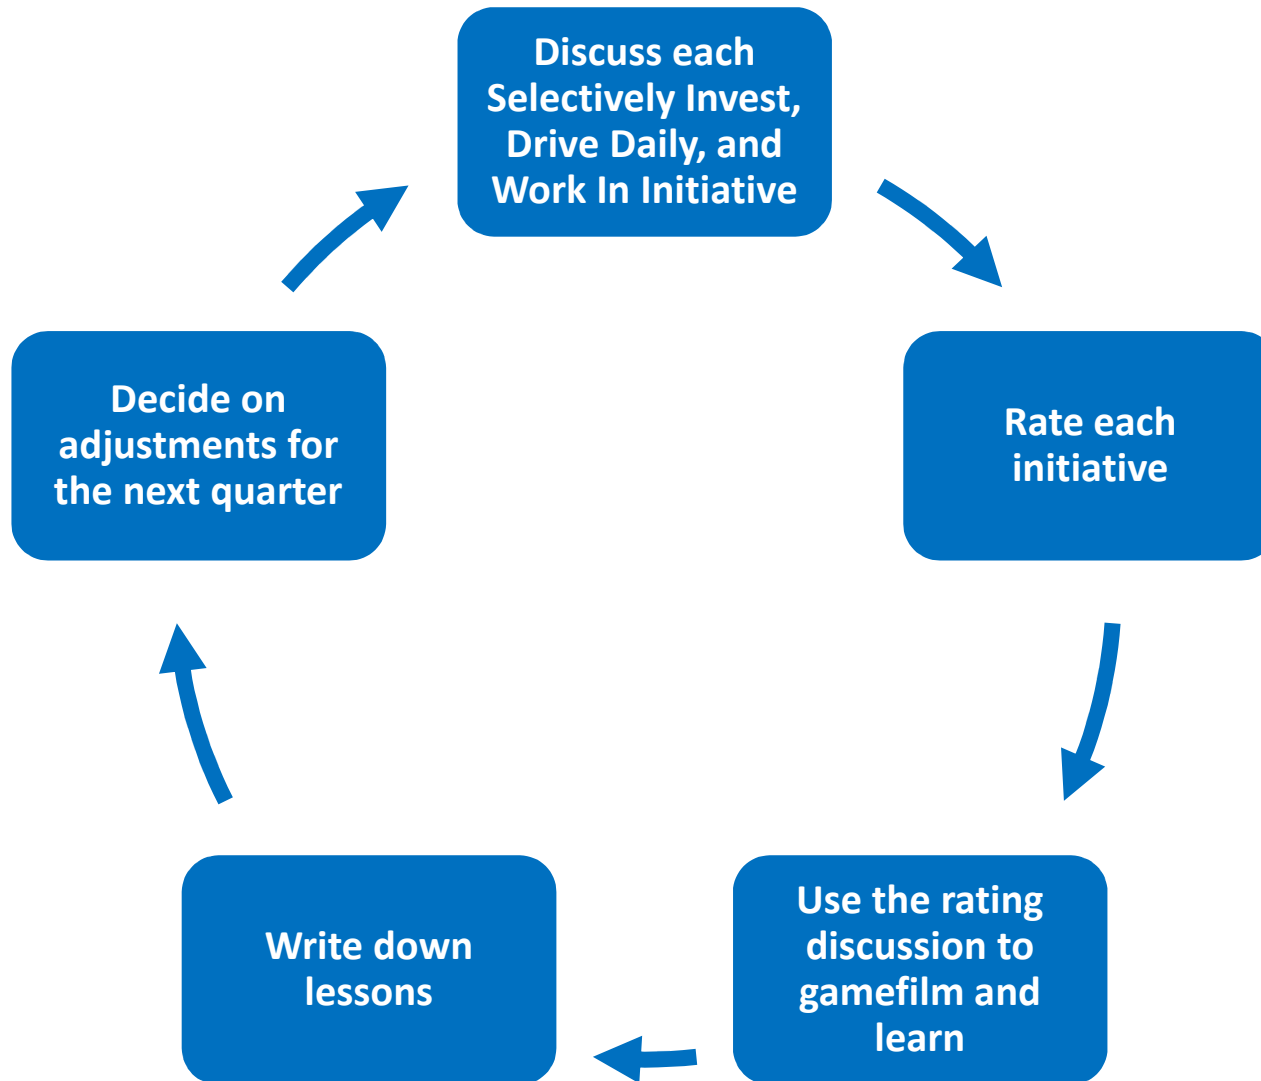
Discuss each Selectively Invest, Drive Daily, and Work In Initiative

Rate each initiative

Use the rating discussion to gamefilm and learn

Write down lessons

Decide on adjustments for the next quarter